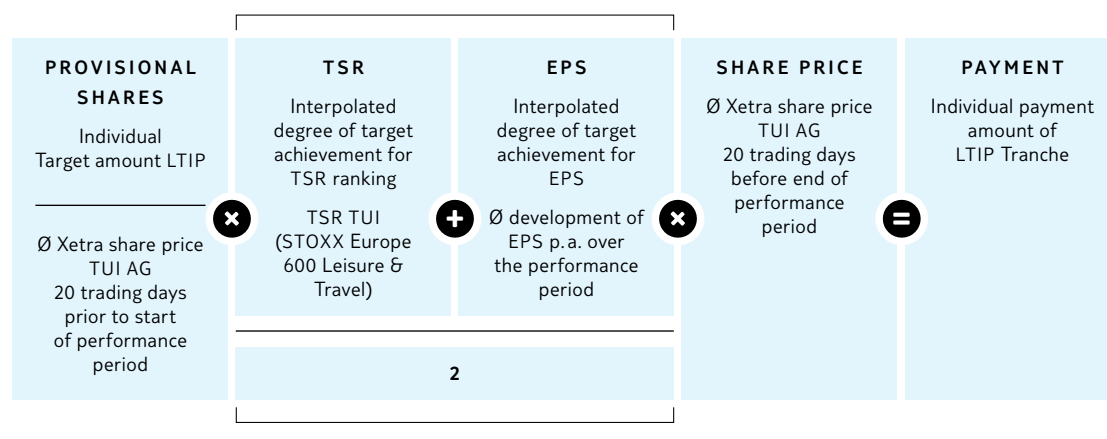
PROVISIONAL SHARES

Individual Target amount LTIP

Ø Xetra share price TUI AG 20 trading days prior to start of performance period

TSR

Interpolated degree of target achievement for TSR ranking

TSR TUI (STOXX Europe 600 Leisure & Travel)

EPS

Interpolated degree of target achievement for EPS

Ø development of EPS p.a. over the performance period

2

SHARE PRICE

Ø Xetra share price TUI AG 20 trading days before end of performance period

PAYMENT

Individual payment amount of LTIP Tranche